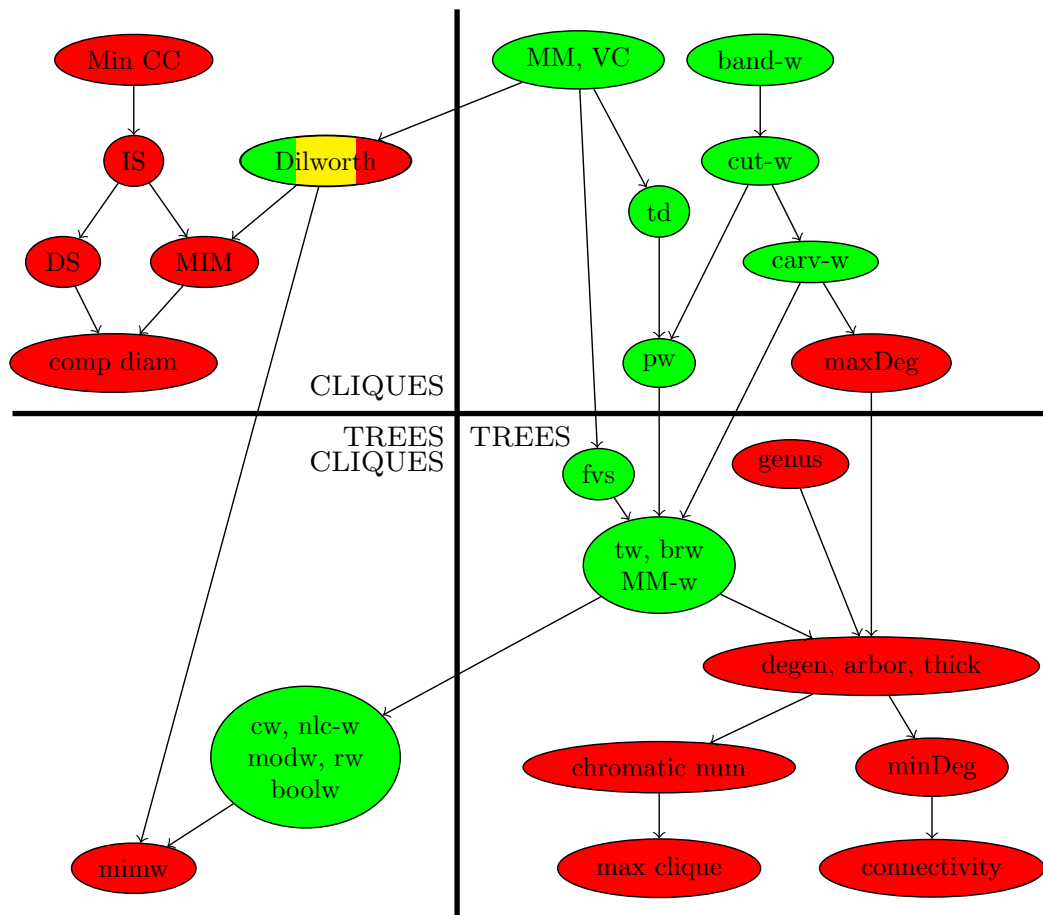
Min CC

MM, VC

band-w

IS

Dilworth

cut-w

td

DS

MIM

carv-w

comp diam

pw

maxDeg

CLIQUES

TREES

TREES

CLIQUES

fvs

genus

tw, brw
MM-w

degen, arbor, thick

cw, nlc-w
modw, rw
boolw

chromatic num

minDeg

mimw

max clique

connectivity